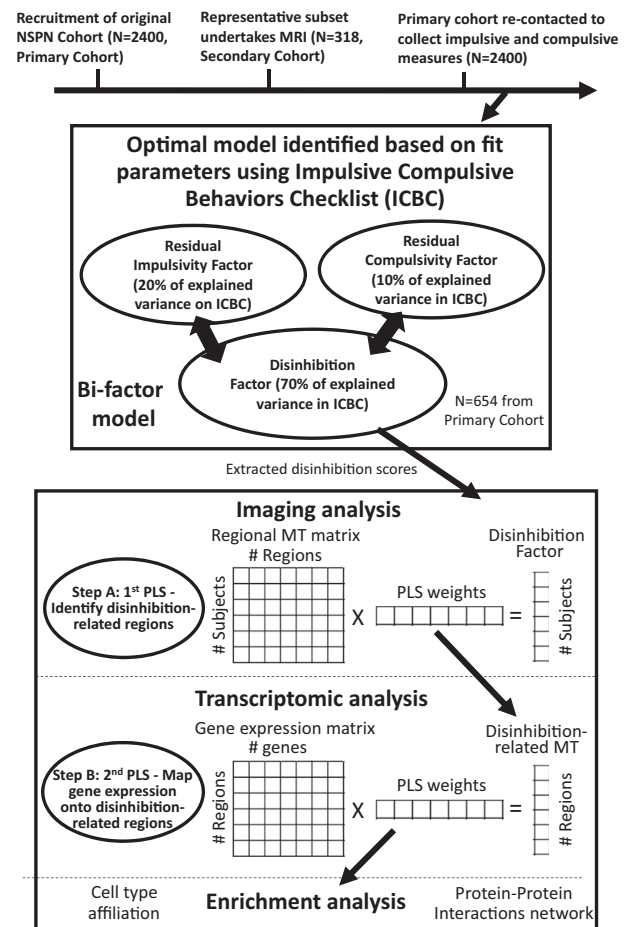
Recruitment of original NSPN Cohort (N=2400, Primary Cohort)

Representative subset undertakes MRI (N=318, Secondary Cohort)

Primary cohort re-contacted to collect impulsive and compulsive measures (N=2400)

Optimal model identified based on fit parameters using Impulsive Compulsive Behaviors Checklist (ICBC)

Residual Impulsivity Factor (20% of explained variance on ICBC)

Residual Compulsivity Factor (10% of explained variance in ICBC)

Disinhibition Factor (70% of explained variance in ICBC)

Bi-factor model

N=654 from Primary Cohort

Extracted disinhibition scores

Imaging analysis

Regional MT matrix
# Regions

Disinhibition Factor

Step A: 1$^{st}$ PLS - Identify disinhibition-related regions

# Subjects

X

PLS weights

=

# Subjects

Transcriptomic analysis

Gene expression matrix
# genes

Disinhibition-related MT

Step B: 2$^{nd}$ PLS - Map gene expression onto disinhibition-related regions

# Regions

X

PLS weights

=

# Regions

Cell type affiliation

Enrichment analysis

Protein-Protein Interactions network